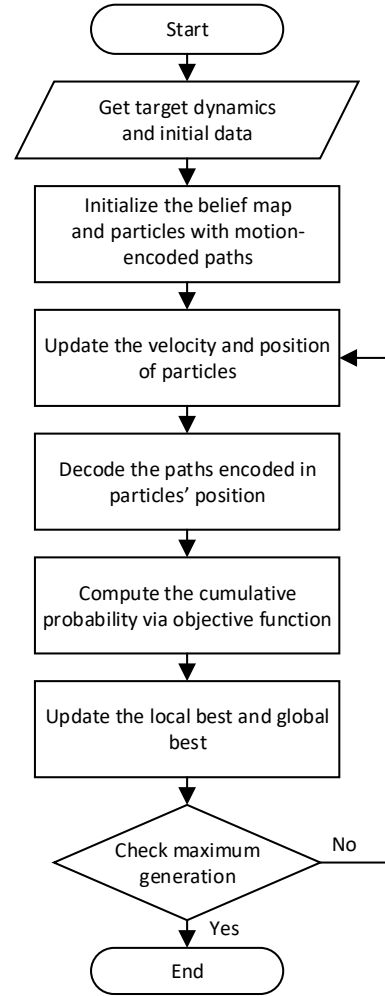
Start

Get target dynamics and initial data

Initialize the belief map and particles with motion-encoded paths

Update the velocity and position of particles

Decode the paths encoded in particles' position

Compute the cumulative probability via objective function

Update the local best and global best

Check maximum generation

No

Yes

End